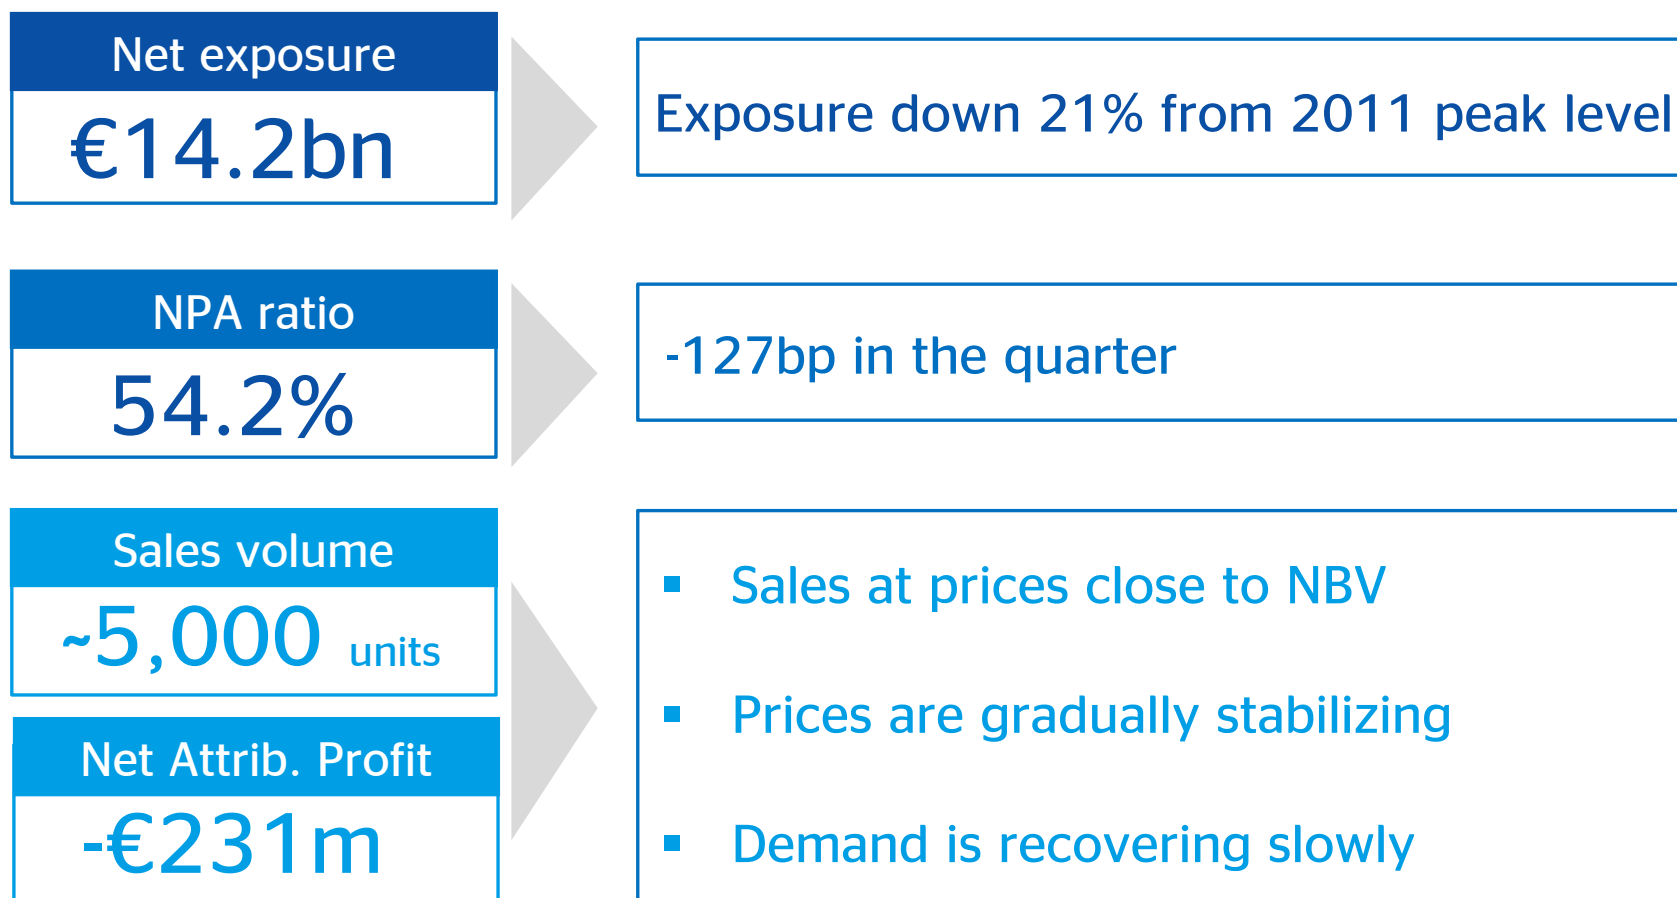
Net exposure

€14.2bn

Exposure down 21% from 2011 peak level

NPA ratio

54.2%

-127bp in the quarter

Sales volume

~5,000 units

Net Attrib. Profit

-€231m

- Sales at prices close to NBV
- Prices are gradually stabilizing
- Demand is recovering slowly